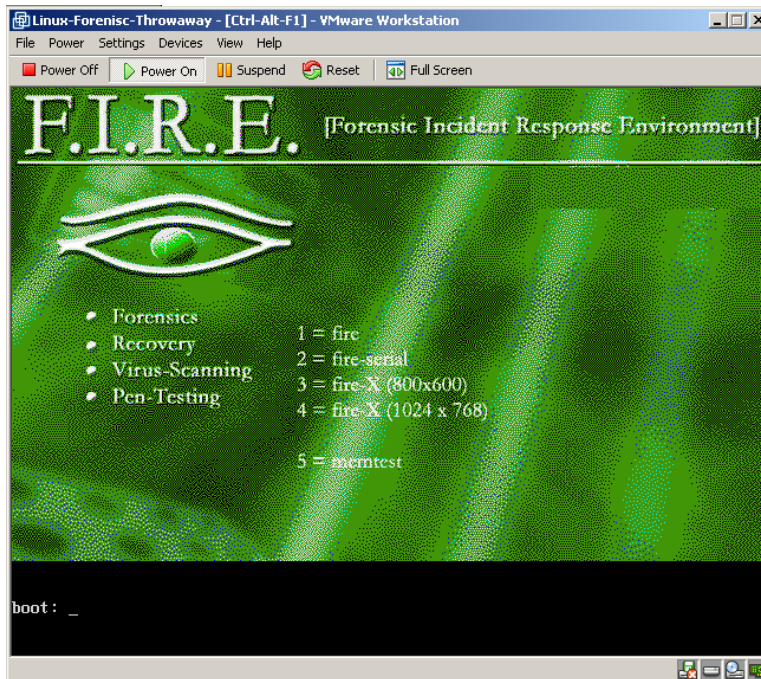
Linux-Forenisc-Throwaway - [Ctrl-Alt-F1] - VMware Workstation

File Power Settings Devices View Help

Power Off Power On Suspend Reset Full Screen

F.I.R.E. [Forensic Incident Response Environment]

• Forensics
• Recovery
• Virus-Scanning
• Pen-Testing

1 = fire
2 = fire-serial
3 = fire-X (800x600)
4 = fire-X (1024 x 768)

5 = memtest

boot: _